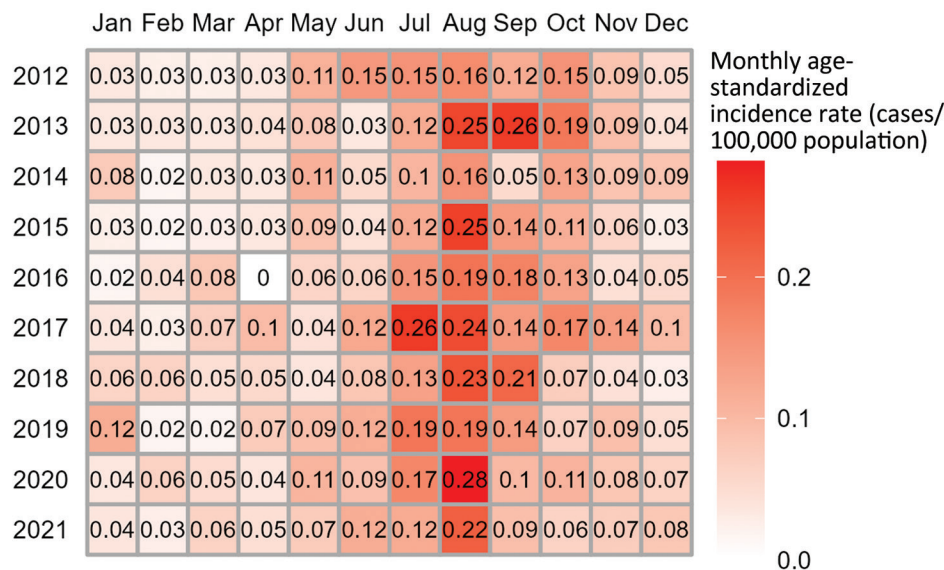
|  | Jan | Feb | Mar | Apr | May | Jun | Jul | Aug | Sep | Oct | Nov | Dec |
|---|---|---|---|---|---|---|---|---|---|---|---|---|
| 2012 | 0.03 | 0.03 | 0.03 | 0.03 | 0.11 | 0.15 | 0.15 | 0.16 | 0.12 | 0.15 | 0.09 | 0.05 |
| 2013 | 0.03 | 0.03 | 0.03 | 0.04 | 0.08 | 0.03 | 0.12 | 0.25 | 0.26 | 0.19 | 0.09 | 0.04 |
| 2014 | 0.08 | 0.02 | 0.03 | 0.03 | 0.11 | 0.05 | 0.1 | 0.16 | 0.05 | 0.13 | 0.09 | 0.09 |
| 2015 | 0.03 | 0.02 | 0.03 | 0.03 | 0.09 | 0.04 | 0.12 | 0.25 | 0.14 | 0.11 | 0.06 | 0.03 |
| 2016 | 0.02 | 0.04 | 0.08 | 0 | 0.06 | 0.06 | 0.15 | 0.19 | 0.18 | 0.13 | 0.04 | 0.05 |
| 2017 | 0.04 | 0.03 | 0.07 | 0.1 | 0.04 | 0.12 | 0.26 | 0.24 | 0.14 | 0.17 | 0.14 | 0.1 |
| 2018 | 0.06 | 0.06 | 0.05 | 0.05 | 0.04 | 0.08 | 0.13 | 0.23 | 0.21 | 0.07 | 0.04 | 0.03 |
| 2019 | 0.12 | 0.02 | 0.02 | 0.07 | 0.09 | 0.12 | 0.19 | 0.19 | 0.14 | 0.07 | 0.09 | 0.05 |
| 2020 | 0.04 | 0.06 | 0.05 | 0.04 | 0.11 | 0.09 | 0.17 | 0.28 | 0.1 | 0.11 | 0.08 | 0.07 |
| 2021 | 0.04 | 0.03 | 0.06 | 0.05 | 0.07 | 0.12 | 0.12 | 0.22 | 0.09 | 0.06 | 0.07 | 0.08 |

Monthly age-standardized incidence rate (cases/ 100,000 population)

0.2
0.1
0.0